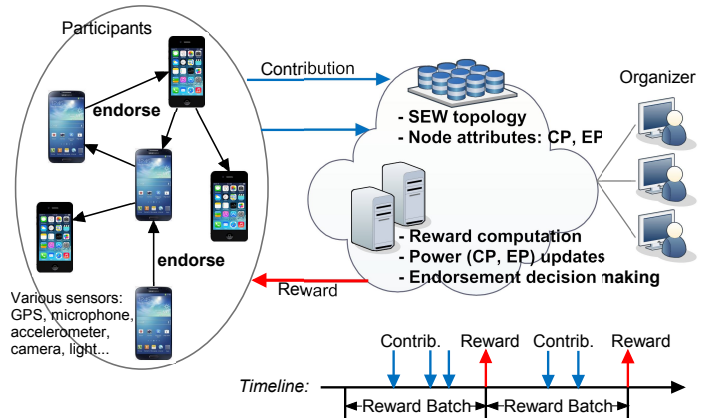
Participants

endorse

endorse

Various sensors: GPS, microphone, accelerometer, camera, light...

Contribution

- SEW topology
- Node attributes: CP, EP

- Reward computation
- Power (CP, EP) updates
- Endorsement decision making

Reward

Organizer

Contrib. Reward Contrib. Reward

Timeline:

Reward Batch Reward Batch